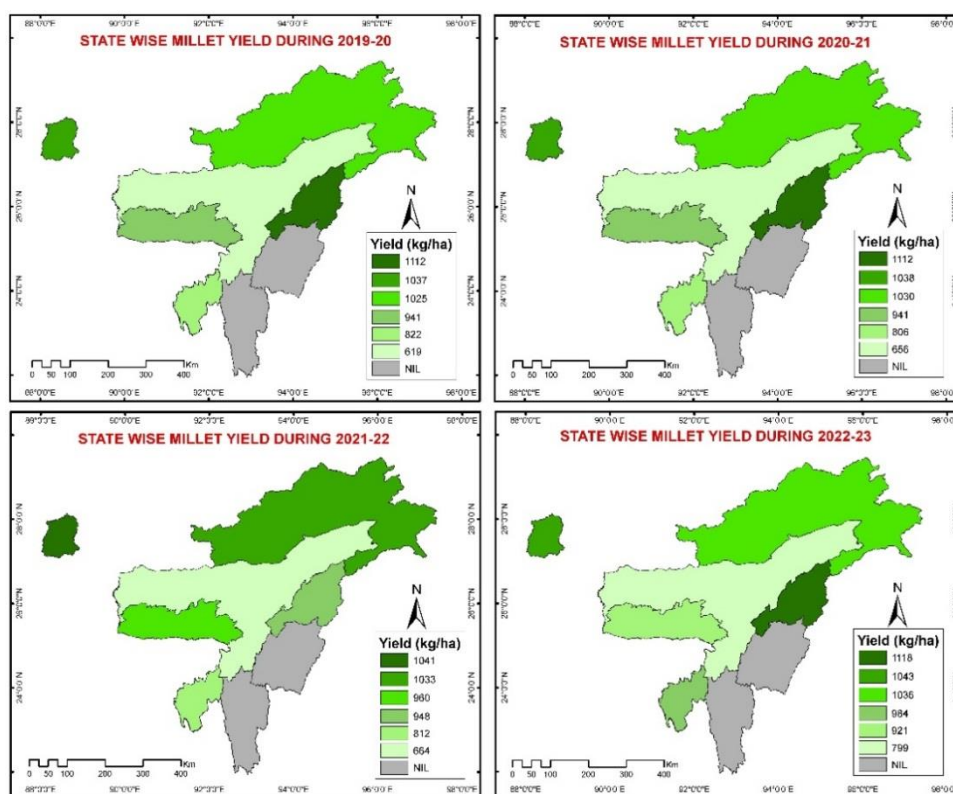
88°0'0"E 90°0'0"E 92°0'0"E 94°0'0"E 96°0'0"E 98°0'0"E

STATE WISE MILLET YIELD DURING 2019-20

28°0'0"N 26°0'0"N 24°0'0"N

N

Yield (kg/ha)
1112
1037
1025
941
822
619
NIL

0 50 100 200 300 400 Km

88°0'0"E 90°0'0"E 92°0'0"E 94°0'0"E 96°0'0"E 98°0'0"E

STATE WISE MILLET YIELD DURING 2020-21

28°0'0"N 26°0'0"N 24°0'0"N

N

Yield (kg/ha)
1112
1038
1030
941
806
656
NIL

0 50 100 200 300 400 Km

88°0'0"E 90°0'0"E 92°0'0"E 94°0'0"E 96°0'0"E 98°0'0"E

STATE WISE MILLET YIELD DURING 2021-22

28°0'0"N 26°0'0"N 24°0'0"N

N

Yield (kg/ha)
1041
1033
960
948
812
664
NIL

0 50 100 200 300 400 Km

88°0'0"E 90°0'0"E 92°0'0"E 94°0'0"E 96°0'0"E 98°0'0"E

STATE WISE MILLET YIELD DURING 2022-23

28°0'0"N 26°0'0"N 24°0'0"N

N

Yield (kg/ha)
1118
1043
1036
984
921
799
NIL

0 50 100 200 300 400 Km

88°0'0"E 90°0'0"E 92°0'0"E 94°0'0"E 96°0'0"E 98°0'0"E